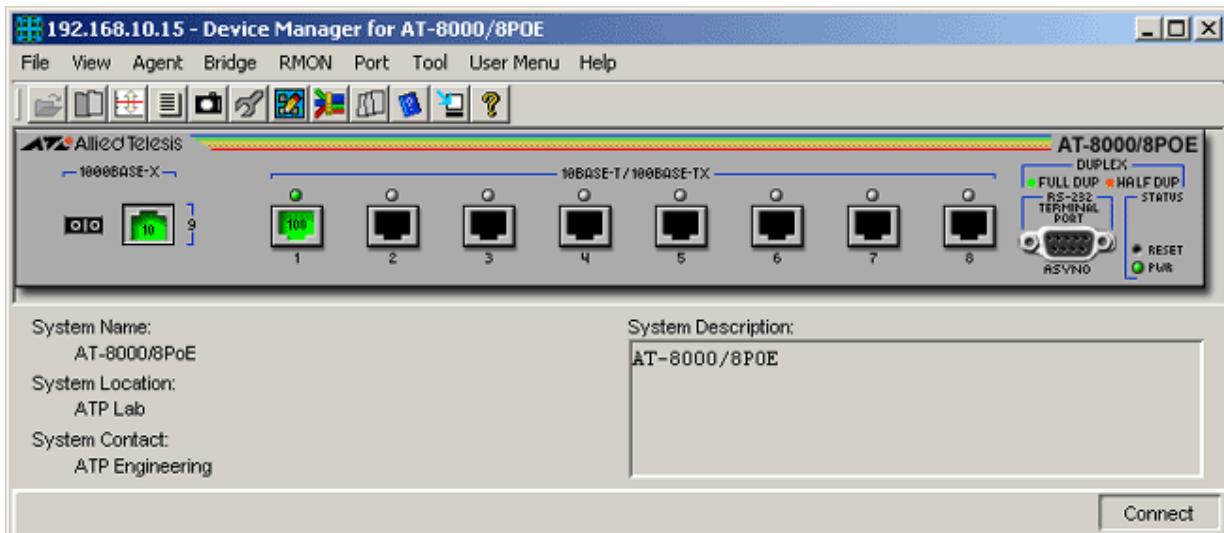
192.168.10.15 - Device Manager for AT-8000/8POE

File View Agent Bridge RMON Port Tool User Menu Help

Allied Telesis AT-8000/8POE

1000BASE-X

10

9

10BASE-T/100BASE-TX

100

1 2 3 4 5 6 7 8

DUPLEX
FULL DUP HALF DUP

RS-232 TERMINAL PORT

ASYN0

STATUS

RESET

PWR

System Name:
AT-8000/8PoE

System Location:
ATP Lab

System Contact:
ATP Engineering

System Description:
AT-8000/8POE

Connect